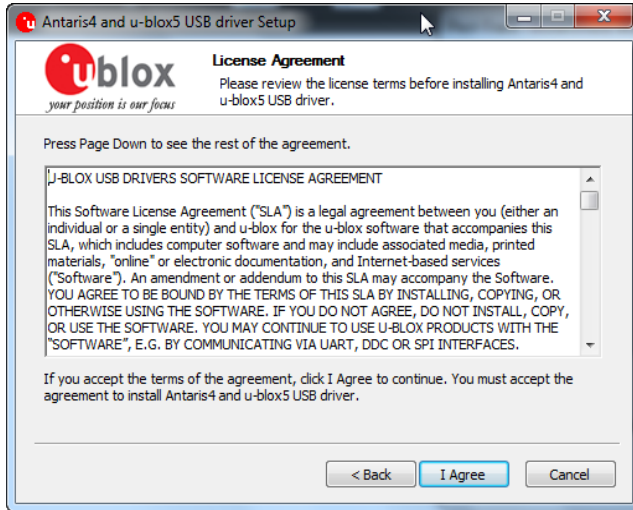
Antaris4 and u-blox5 USB driver Setup

ublox
your position is our focus

License Agreement
Please review the license terms before installing Antaris4 and u-blox5 USB driver.

Press Page Down to see the rest of the agreement.

U-BLOX USB DRIVERS SOFTWARE LICENSE AGREEMENT

This Software License Agreement ("SLA") is a legal agreement between you (either an individual or a single entity) and u-blox for the u-blox software that accompanies this SLA, which includes computer software and may include associated media, printed materials, "online" or electronic documentation, and Internet-based services ("Software"). An amendment or addendum to this SLA may accompany the Software. YOU AGREE TO BE BOUND BY THE TERMS OF THIS SLA BY INSTALLING, COPYING, OR OTHERWISE USING THE SOFTWARE. IF YOU DO NOT AGREE, DO NOT INSTALL, COPY, OR USE THE SOFTWARE. YOU MAY CONTINUE TO USE U-BLOX PRODUCTS WITH THE "SOFTWARE", E.G. BY COMMUNICATING VIA UART, DDC OR SPI INTERFACES.

If you accept the terms of the agreement, click I Agree to continue. You must accept the agreement to install Antaris4 and u-blox5 USB driver.

< Back | I Agree | Cancel